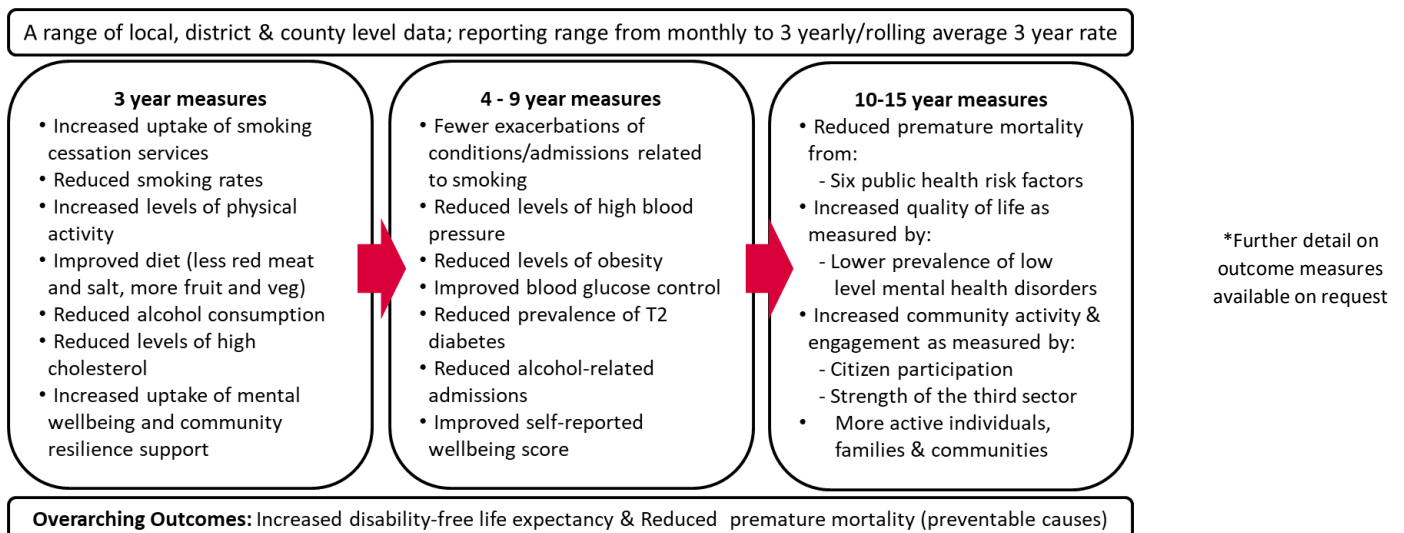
A range of local, district & county level data; reporting range from monthly to 3 yearly/rolling average 3 year rate

**3 year measures**
• Increased uptake of smoking cessation services
• Reduced smoking rates
• Increased levels of physical activity
• Improved diet (less red meat and salt, more fruit and veg)
• Reduced alcohol consumption
• Reduced levels of high cholesterol
• Increased uptake of mental wellbeing and community resilience support

**4 - 9 year measures**
• Fewer exacerbations of conditions/admissions related to smoking
• Reduced levels of high blood pressure
• Reduced levels of obesity
• Improved blood glucose control
• Reduced prevalence of T2 diabetes
• Reduced alcohol-related admissions
• Improved self-reported wellbeing score

**10-15 year measures**
• Reduced premature mortality from:
- Six public health risk factors
• Increased quality of life as measured by:
- Lower prevalence of low level mental health disorders
• Increased community activity & engagement as measured by:
- Citizen participation
- Strength of the third sector
• More active individuals, families & communities

*Further detail on outcome measures available on request

**Overarching Outcomes:** Increased disability-free life expectancy & Reduced premature mortality (preventable causes)